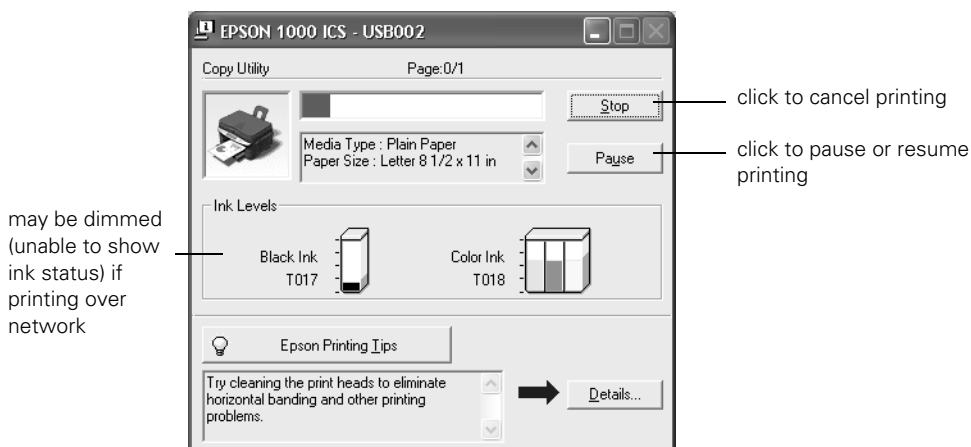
EPSON 1000 ICS - USB002

Copy Utility

Page:0/1

Stop

click to cancel printing

Media Type : Plain Paper
Paper Size : Letter 8 1/2 x 11 in

Pause

click to pause or resume printing

may be dimmed (unable to show ink status) if printing over network

Ink Levels

Black Ink
T017

Color Ink
T018

Epson Printing Tips

Try cleaning the print heads to eliminate horizontal banding and other printing problems.

Details...